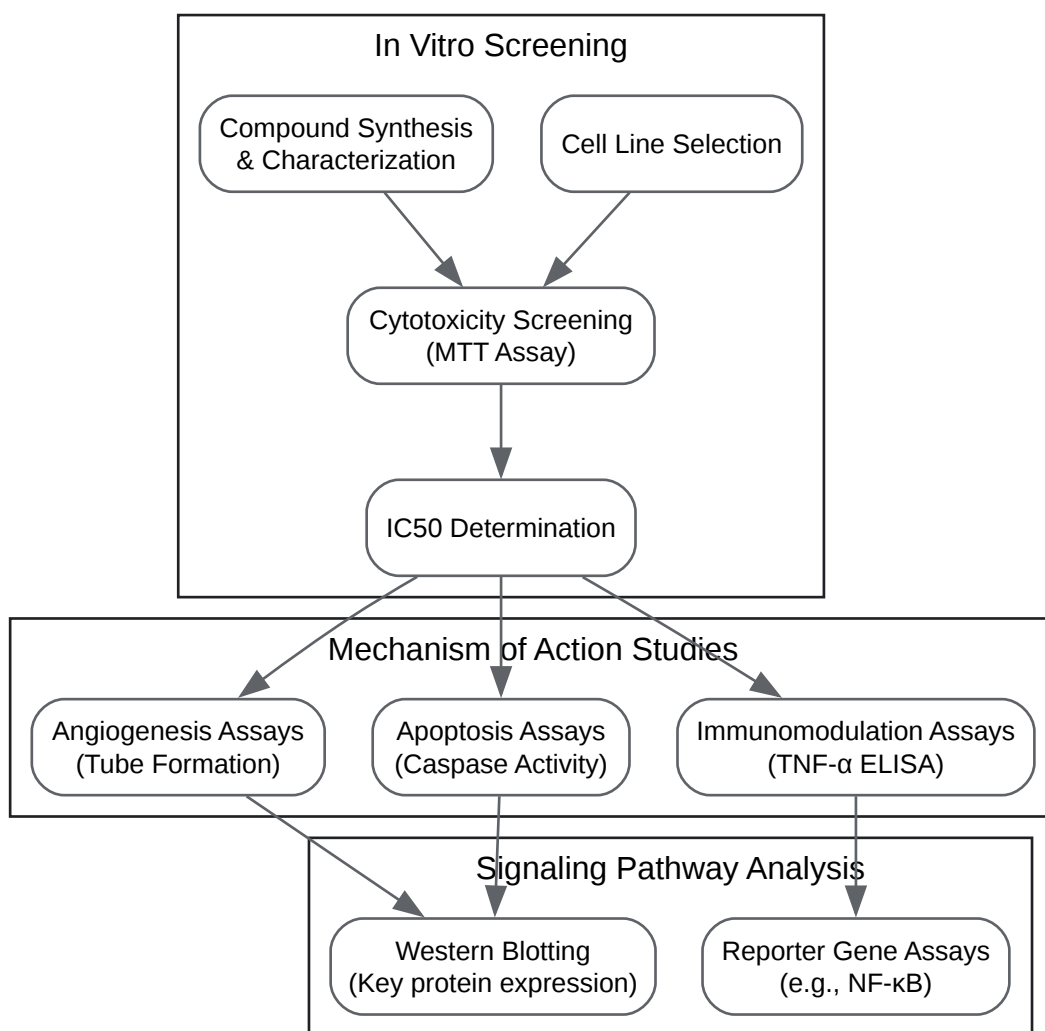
In Vitro Screening

Compound Synthesis & Characterization

Cell Line Selection

Cytotoxicity Screening (MTT Assay)

IC50 Determination

Mechanism of Action Studies

Angiogenesis Assays (Tube Formation)

Apoptosis Assays (Caspase Activity)

Immunomodulation Assays (TNF-α ELISA)

Signaling Pathway Analysis

Western Blotting (Key protein expression)

Reporter Gene Assays (e.g., NF-κB)